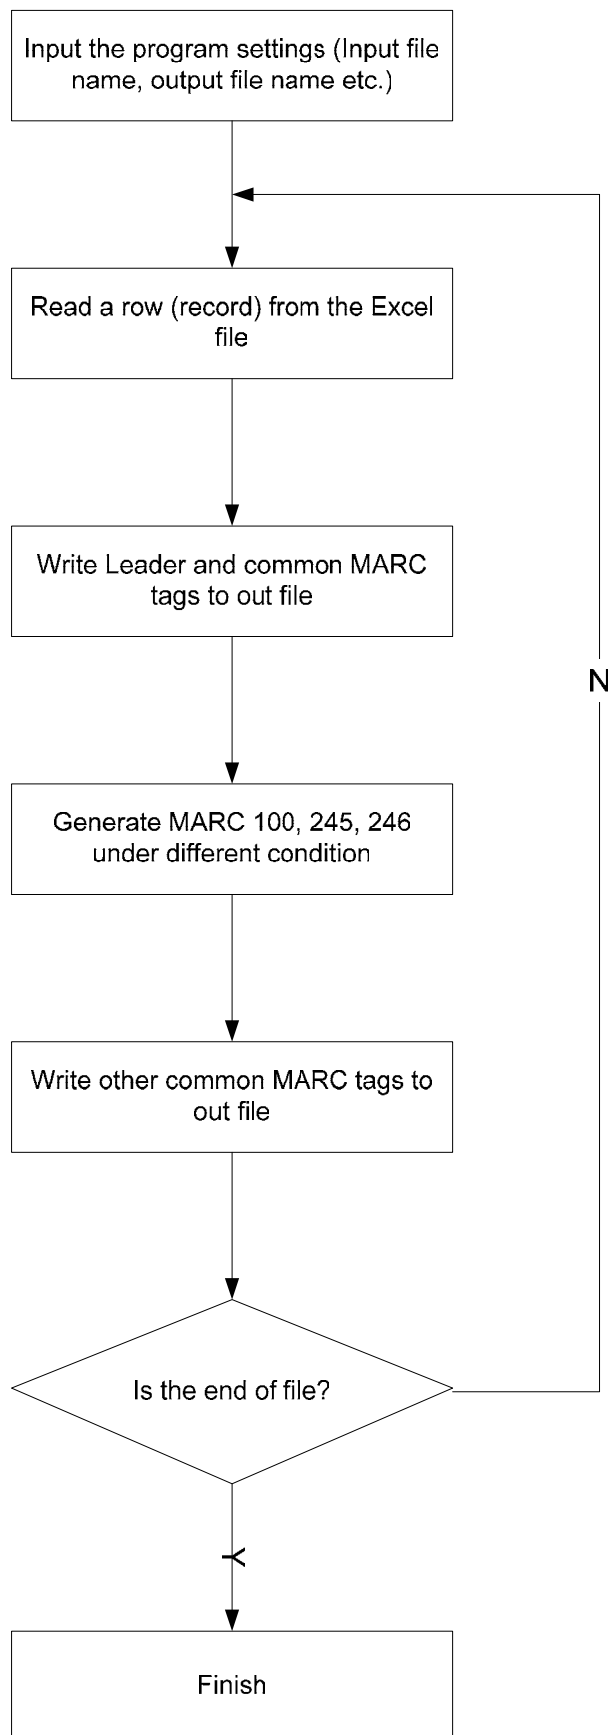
Input the program settings (Input file name, output file name etc.)

Read a row (record) from the Excel file

Write Leader and common MARC tags to out file

N

Generate MARC 100, 245, 246 under different condition

Write other common MARC tags to out file

Is the end of file?

Y

Finish